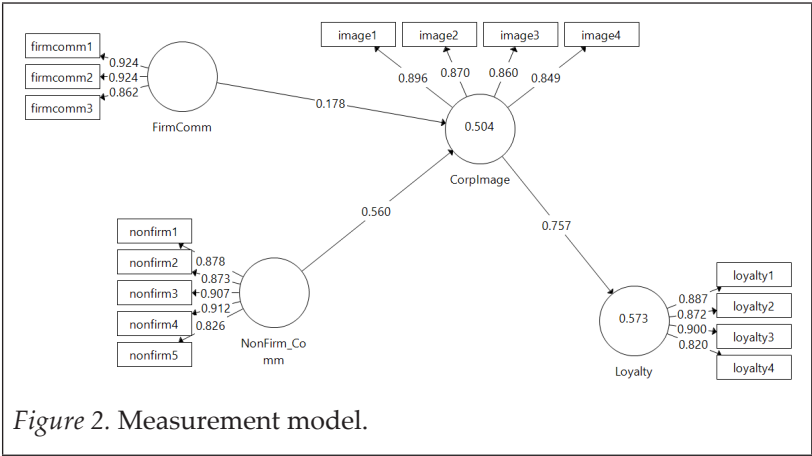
firmcomm1
firmcomm2
firmcomm3
0.924
0.924
0.862
FirmComm

image1
image2
image3
image4
0.896
0.870
0.860
0.849

0.178
0.504
CorpImage

0.560
0.757

nonfirm1
nonfirm2
nonfirm3
nonfirm4
nonfirm5
0.878
0.873
0.907
0.912
0.826
NonFirm_Comm

0.573
Loyalty
loyalty1
loyalty2
loyalty3
loyalty4
0.887
0.872
0.900
0.820

*Figure 2.* Measurement model.